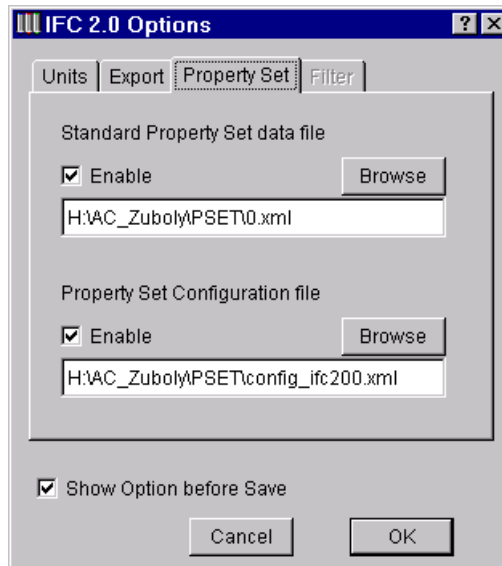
IFC 2.0 Options

?

X

Units | Export | Property Set | Filter

Standard Property Set data file

Enable

Browse

H:\AC_Zuboly\PSET\0.xml

Property Set Configuration file

Enable

Browse

H:\AC_Zuboly\PSET\config_ifc200.xml

Show Option before Save

Cancel

OK